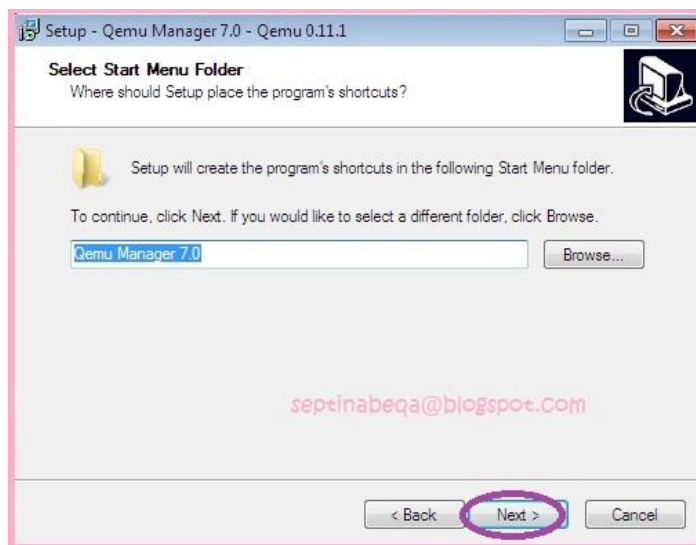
Setup - Qemu Manager 7.0 - Qemu 0.11.1

Select Start Menu Folder
Where should Setup place the program's shortcuts?

Setup will create the program's shortcuts in the following Start Menu folder.

To continue, click Next. If you would like to select a different folder, click Browse.

Qemu Manager 7.0

Browse...

septinabeqa@blogspot.com

< Back

Next >

Cancel